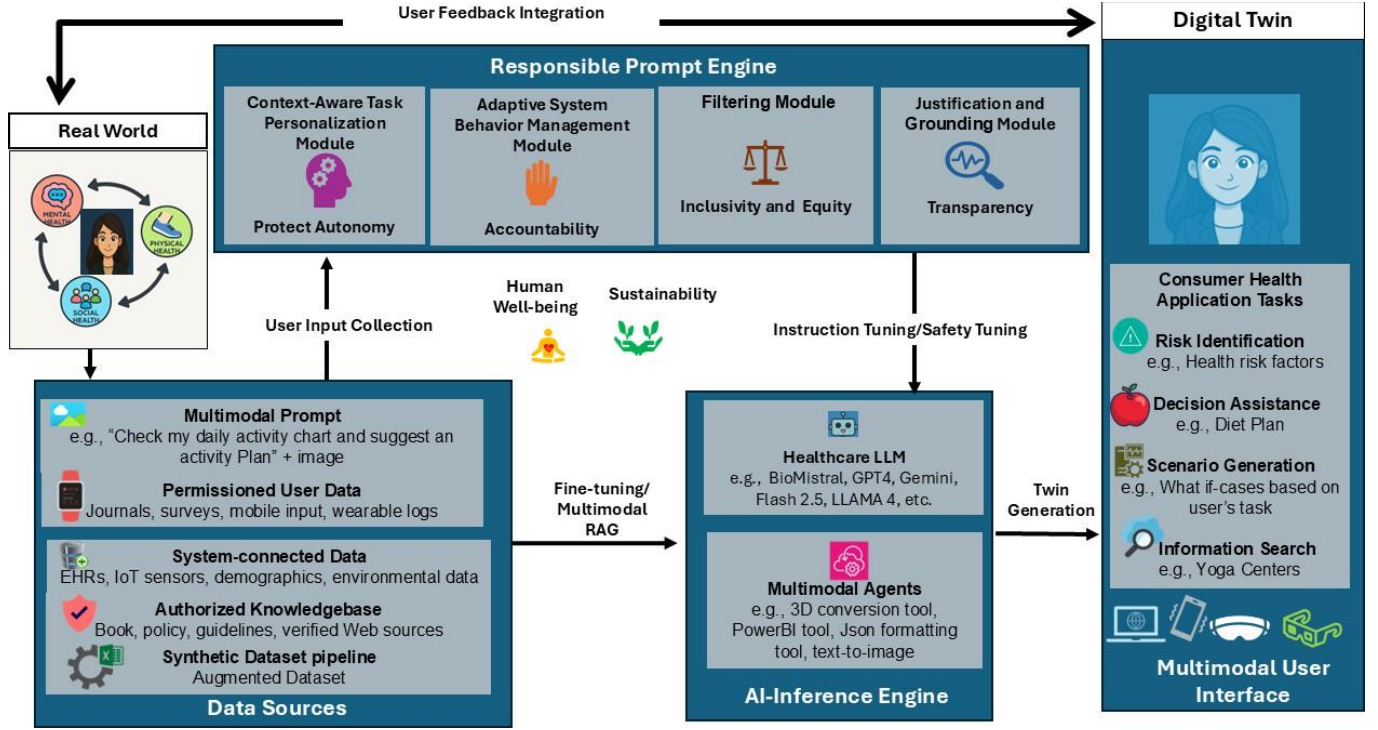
User Feedback Integration

Digital Twin

Real World

MENTAL HEALTH
PHYSICAL HEALTH
SOCIAL HEALTH

Responsible Prompt Engine

Context-Aware Task Personalization Module
Protect Autonomy

Adaptive System Behavior Management Module
Accountability

Filtering Module
Inclusivity and Equity

Justification and Grounding Module
Transparency

Human Well-being

Sustainability

User Input Collection

Instruction Tuning/Safety Tuning

Consumer Health Application Tasks

Risk Identification
e.g., Health risk factors

Decision Assistance
e.g., Diet Plan

Scenario Generation
e.g., What if-cases based on user's task

Information Search
e.g., Yoga Centers

Multimodal User Interface

Multimodal Prompt
e.g., "Check my daily activity chart and suggest an activity Plan" + image

Permissioned User Data
Journals, surveys, mobile input, wearable logs

System-connected Data
EHRs, IoT sensors, demographics, environmental data

Authorized Knowledgebase
Book, policy, guidelines, verified Web sources

Synthetic Dataset pipeline
Augmented Dataset

Data Sources

Fine-tuning/ Multimodal RAG

Healthcare LLM
e.g., BioMistral, GPT4, Gemini, Flash 2.5, LLAMA 4, etc.

Multimodal Agents
e.g., 3D conversion tool, PowerBI tool, Json formatting tool, text-to-image

AI-Inference Engine

Twin Generation